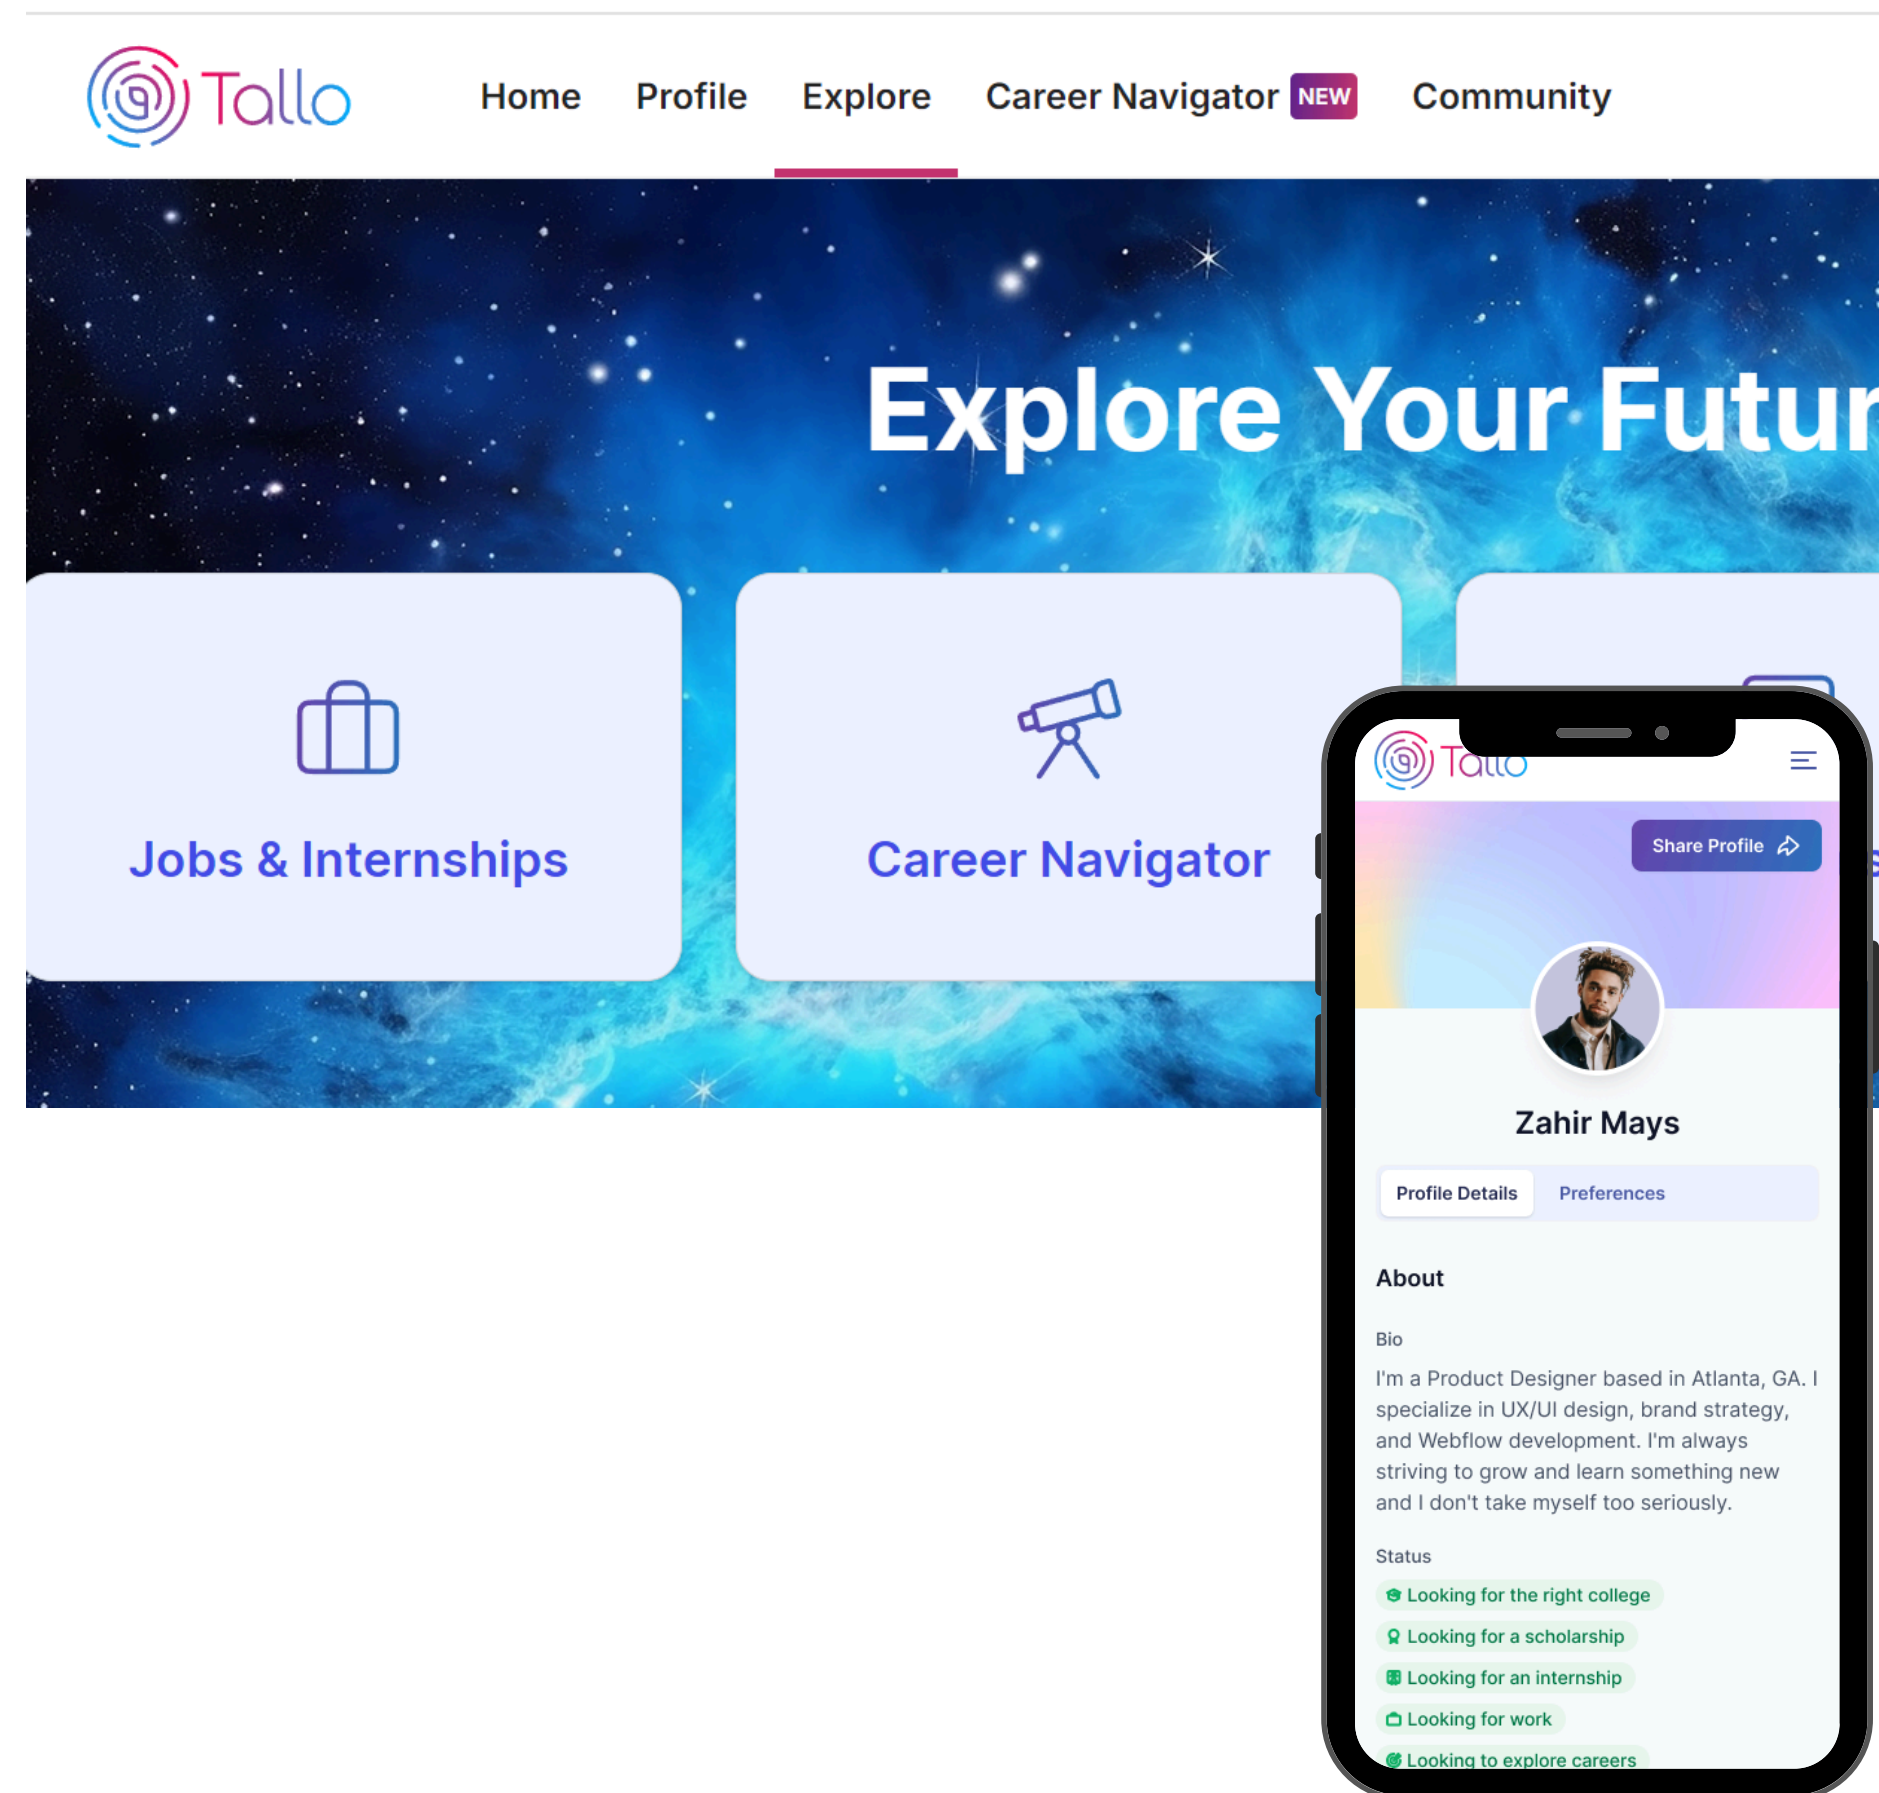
Tallo

Home Profile Explore Career Navigator NEW Community

Explore Your Futur

Jobs & Internships

Career Navigator

Tallo

Share Profile

Zahir Mays

Profile Details Preferences

About

Bio

I'm a Product Designer based in Atlanta, GA. I specialize in UX/UI design, brand strategy, and Webflow development. I'm always striving to grow and learn something new and I don't take myself too seriously.

Status

Looking for the right college

Looking for a scholarship

Looking for an internship

Looking for work

Looking to explore careers